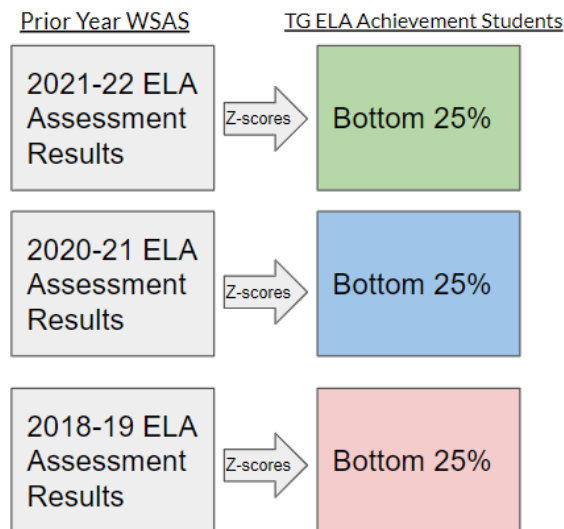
Prior Year WSAS

TG ELA Achievement Students

2021-22 ELA Assessment Results

Z-scores

Bottom 25%

2020-21 ELA Assessment Results

Z-scores

Bottom 25%

2018-19 ELA Assessment Results

Z-scores

Bottom 25%